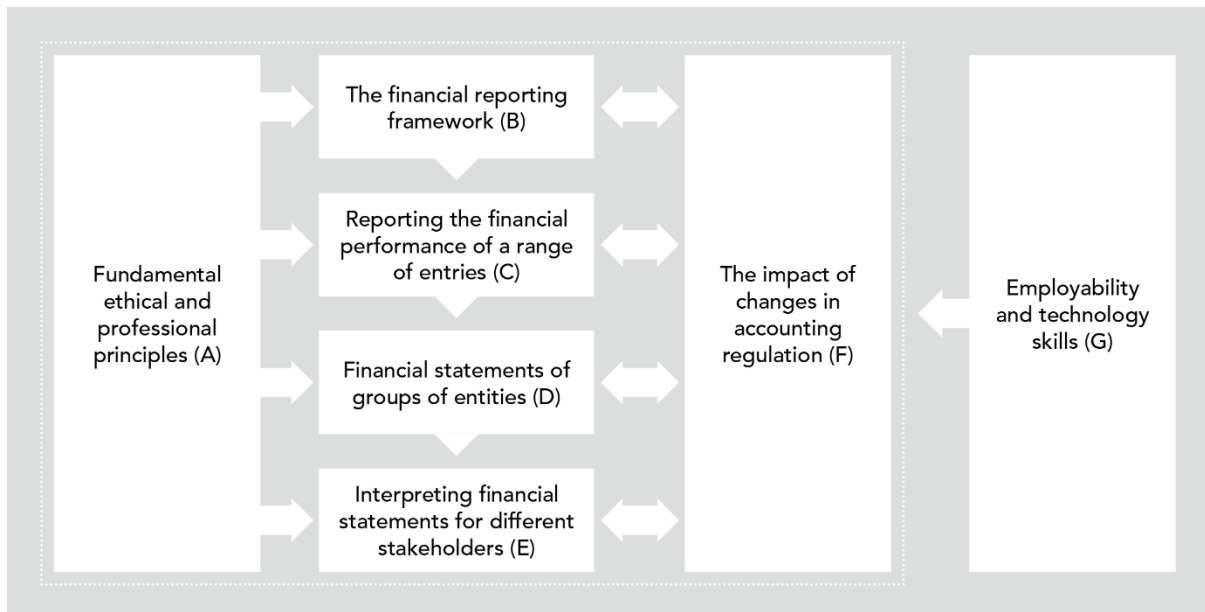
Fundamental ethical and professional principles (A)

The financial reporting framework (B)

Reporting the financial performance of a range of entries (C)

Financial statements of groups of entities (D)

Interpreting financial statements for different stakeholders (E)

The impact of changes in accounting regulation (F)

Employability and technology skills (G)